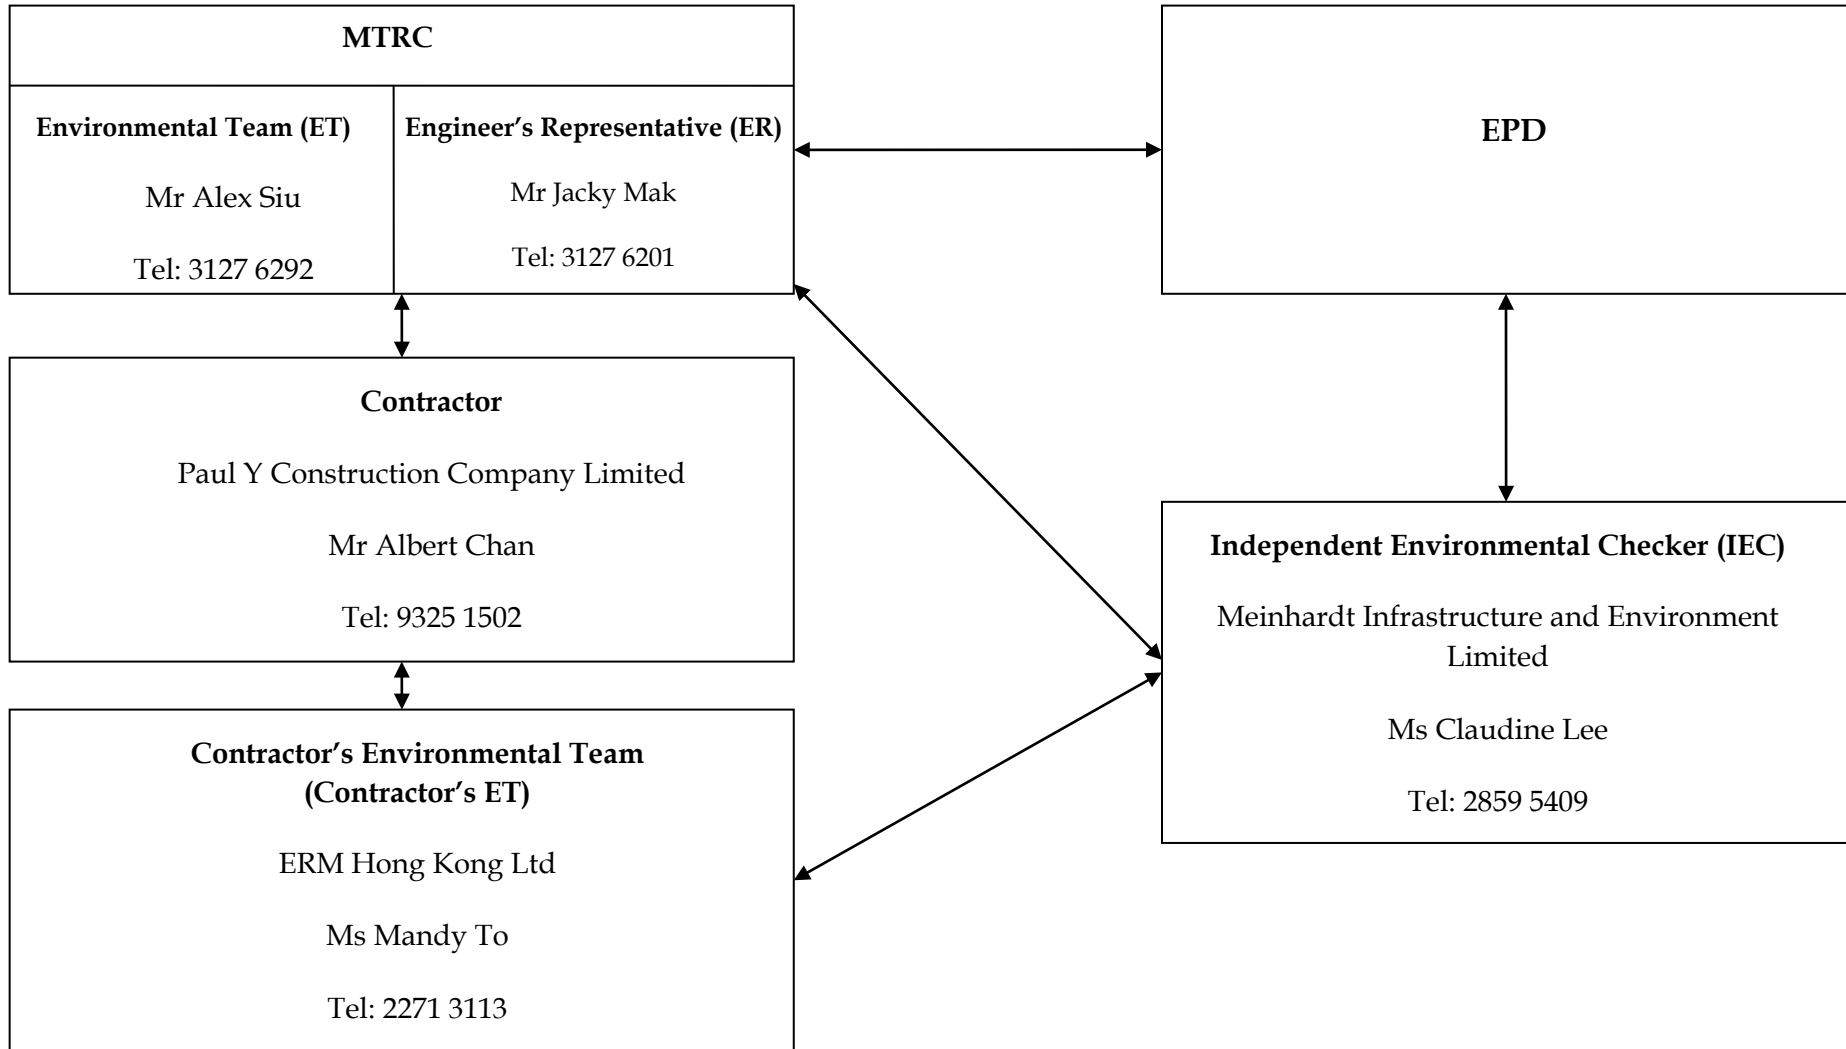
MTRC

Environmental Team (ET)

Mr Alex Siu

Tel: 3127 6292

Engineer's Representative (ER)

Mr Jacky Mak

Tel: 3127 6201

EPD

Contractor

Paul Y Construction Company Limited

Mr Albert Chan

Tel: 9325 1502

Independent Environmental Checker (IEC)

Meinhardt Infrastructure and Environment Limited

Ms Claudine Lee

Tel: 2859 5409

Contractor's Environmental Team (Contractor's ET)

ERM Hong Kong Ltd

Ms Mandy To

Tel: 2271 3113